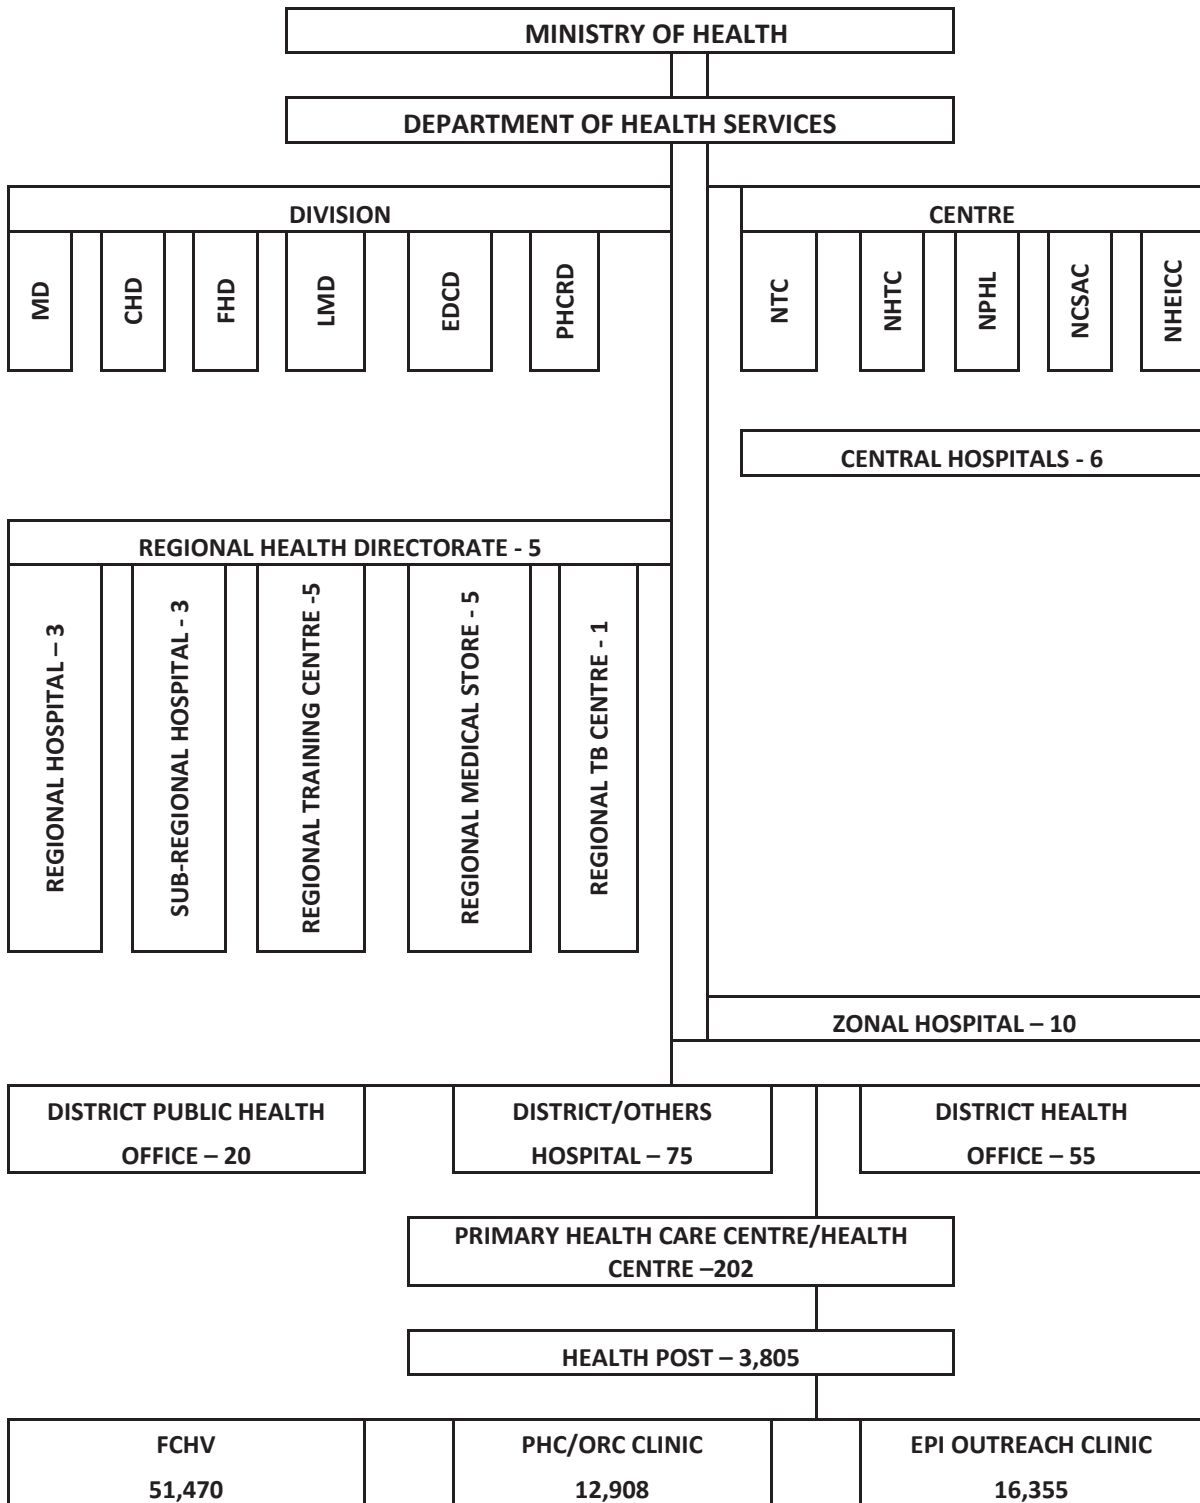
MINISTRY OF HEALTH

DEPARTMENT OF HEALTH SERVICES

DIVISION

MD

CHD

FHD

LMD

EDCD

PHCRD

CENTRE

NTC

NHTC

NPHL

NCSAC

NHEICC

CENTRAL HOSPITALS - 6

REGIONAL HEALTH DIRECTORATE - 5

REGIONAL HOSPITAL – 3

SUB-REGIONAL HOSPITAL - 3

REGIONAL TRAINING CENTRE -5

REGIONAL MEDICAL STORE - 5

REGIONAL TB CENTRE - 1

ZONAL HOSPITAL – 10

DISTRICT PUBLIC HEALTH OFFICE – 20

DISTRICT/OTHERS HOSPITAL – 75

DISTRICT HEALTH OFFICE – 55

PRIMARY HEALTH CARE CENTRE/HEALTH CENTRE –202

HEALTH POST – 3,805

FCHV 51,470

PHC/ORC CLINIC 12,908

EPI OUTREACH CLINIC 16,355